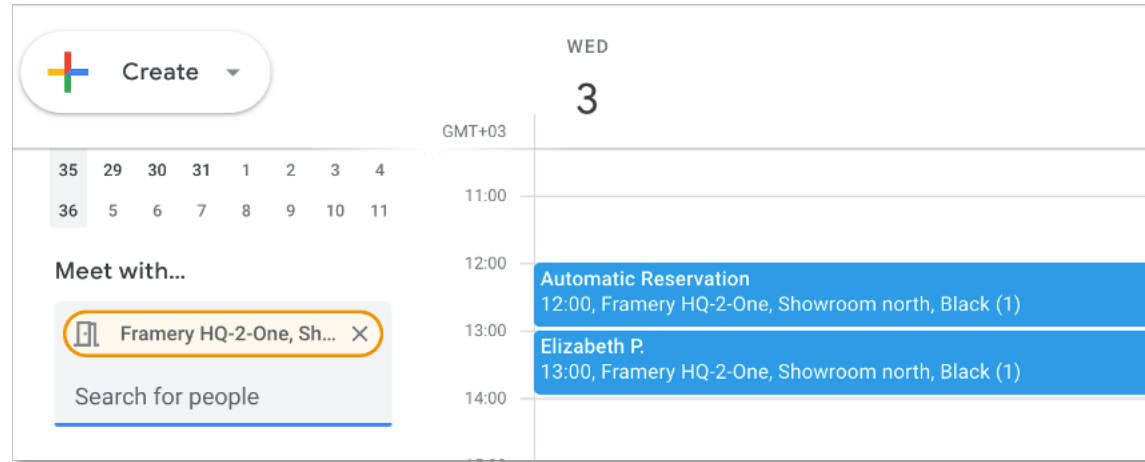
Create

WED
3

GMT+03

| 35 | 29 | 30 | 31 | 1 | 2 | 3 | 4 |
|---|---|---|---|---|---|---|---|
| 36 | 5 | 6 | 7 | 8 | 9 | 10 | 11 |

Meet with...

Framery HQ-2-One, Sh... ×

Search for people

11:00

12:00

Automatic Reservation
12:00, Framery HQ-2-One, Showroom north, Black (1)

13:00

Elizabeth P.
13:00, Framery HQ-2-One, Showroom north, Black (1)

14:00